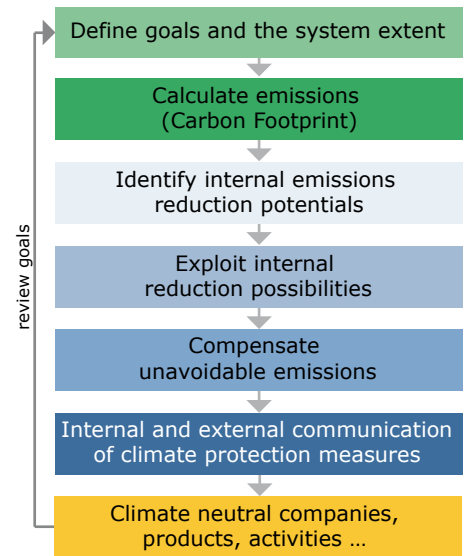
Define goals and the system extent

Calculate emissions (Carbon Footprint)

Identify internal emissions reduction potentials

Exploit internal reduction possibilities

Compensate unavoidable emissions

Internal and external communication of climate protection measures

Climate neutral companies, products, activities …

review goals